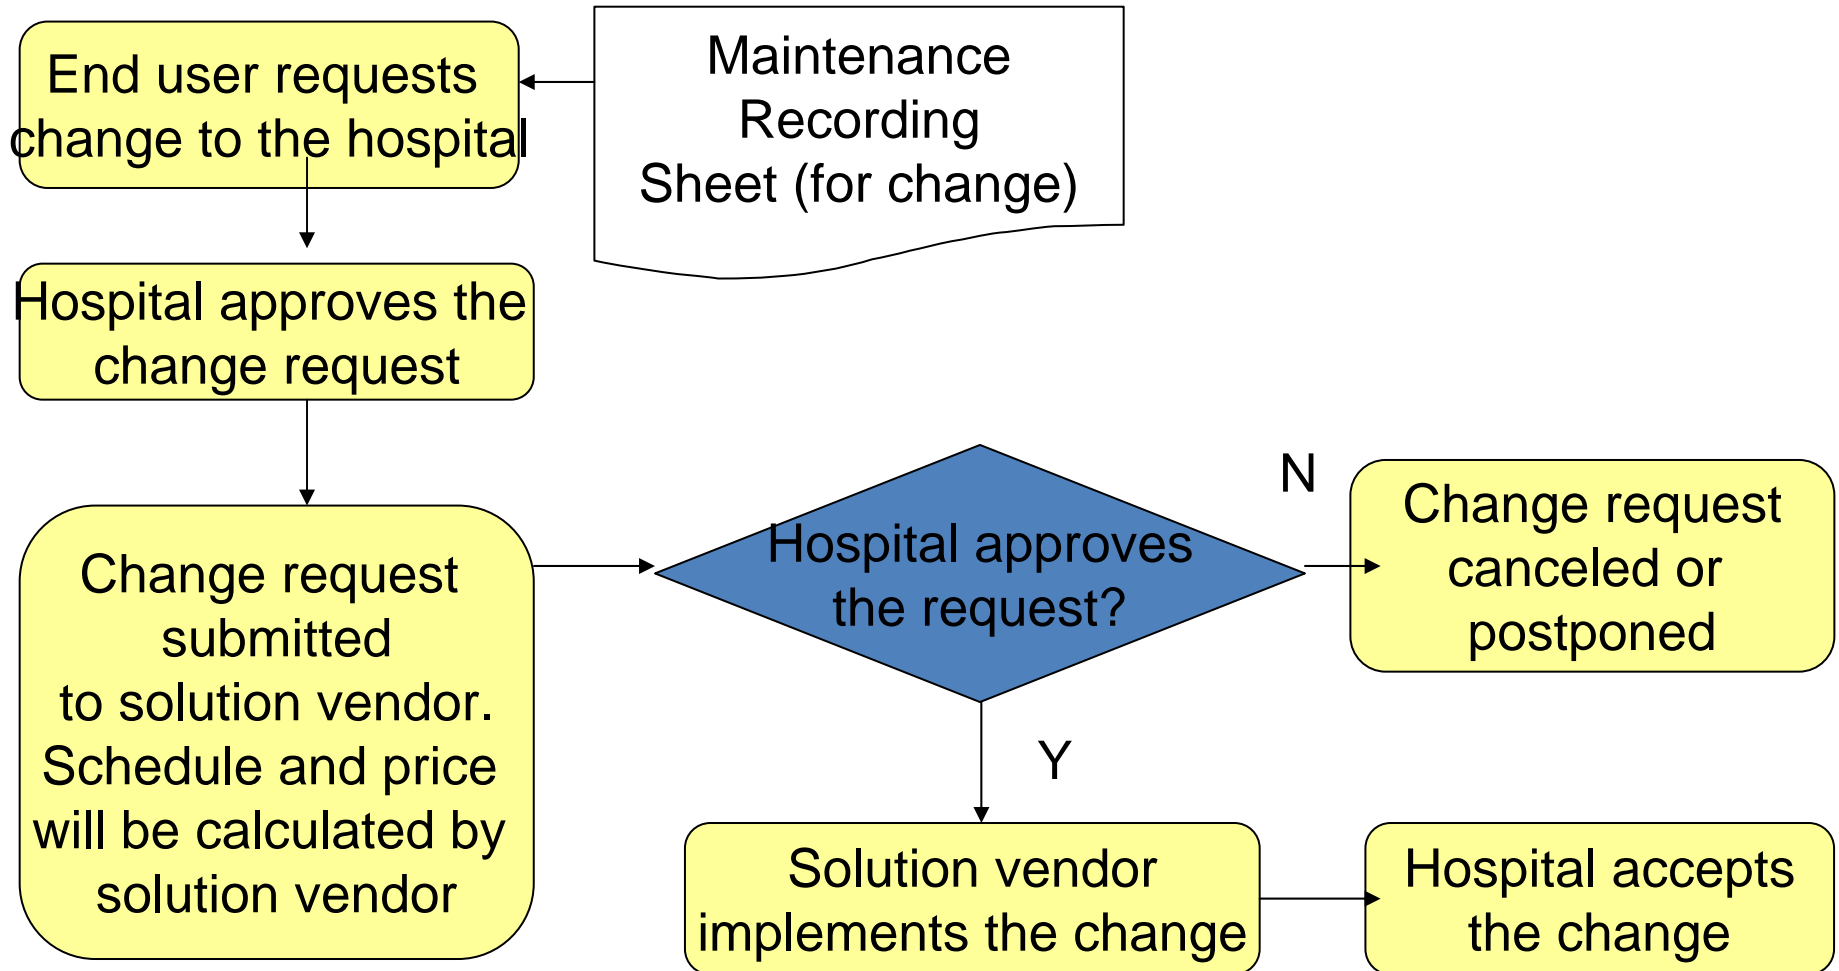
End user requests change to the hospital

Maintenance Recording Sheet (for change)

Hospital approves the change request

Change request submitted to solution vendor. Schedule and price will be calculated by solution vendor

Hospital approves the request?

N

Change request canceled or postponed

Y

Solution vendor implements the change

Hospital accepts the change